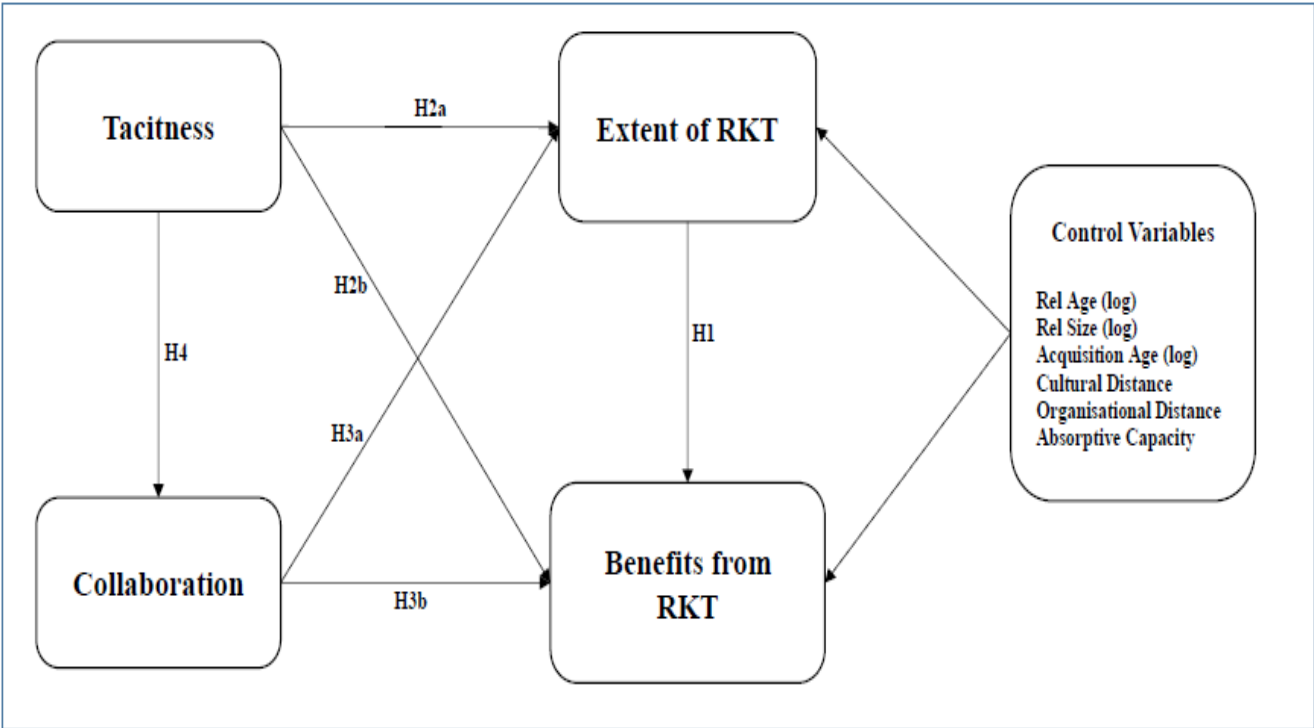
Tacitness

H2a

Extent of RKT

Control Variables

Rel Age (log)
Rel Size (log)
Acquisition Age (log)
Cultural Distance
Organisational Distance
Absorptive Capacity

H2b

H4

H1

H3a

Collaboration

H3b

Benefits from RKT